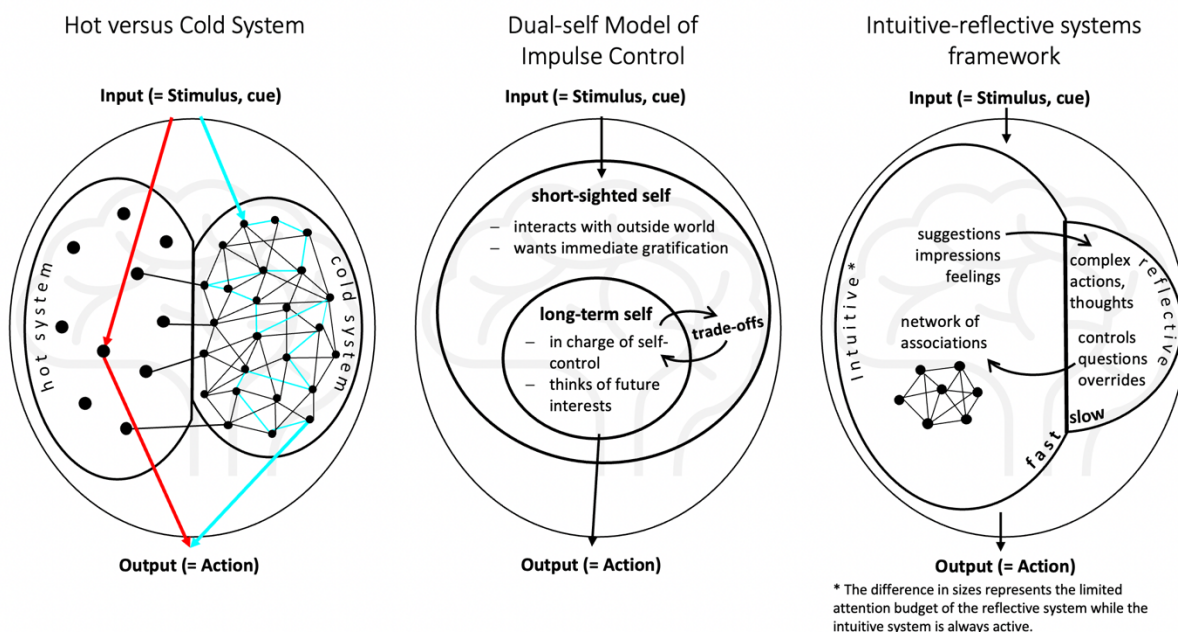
Hot versus Cold System

Input (= Stimulus, cue)

hot system

cold system

Output (= Action)

Dual-self Model of Impulse Control

Input (= Stimulus, cue)

short-sighted self

– interacts with outside world
– wants immediate gratification

long-term self

– in charge of self-control
– thinks of future interests

trade-offs

Output (= Action)

Intuitive-reflective systems framework

Input (= Stimulus, cue)

Intuitive*

suggestions
impressions
feelings

network of associations

reflective

complex actions, thoughts

controls
questions
overrides

slow

fast

Output (= Action)

* The difference in sizes represents the limited attention budget of the reflective system while the intuitive system is always active.